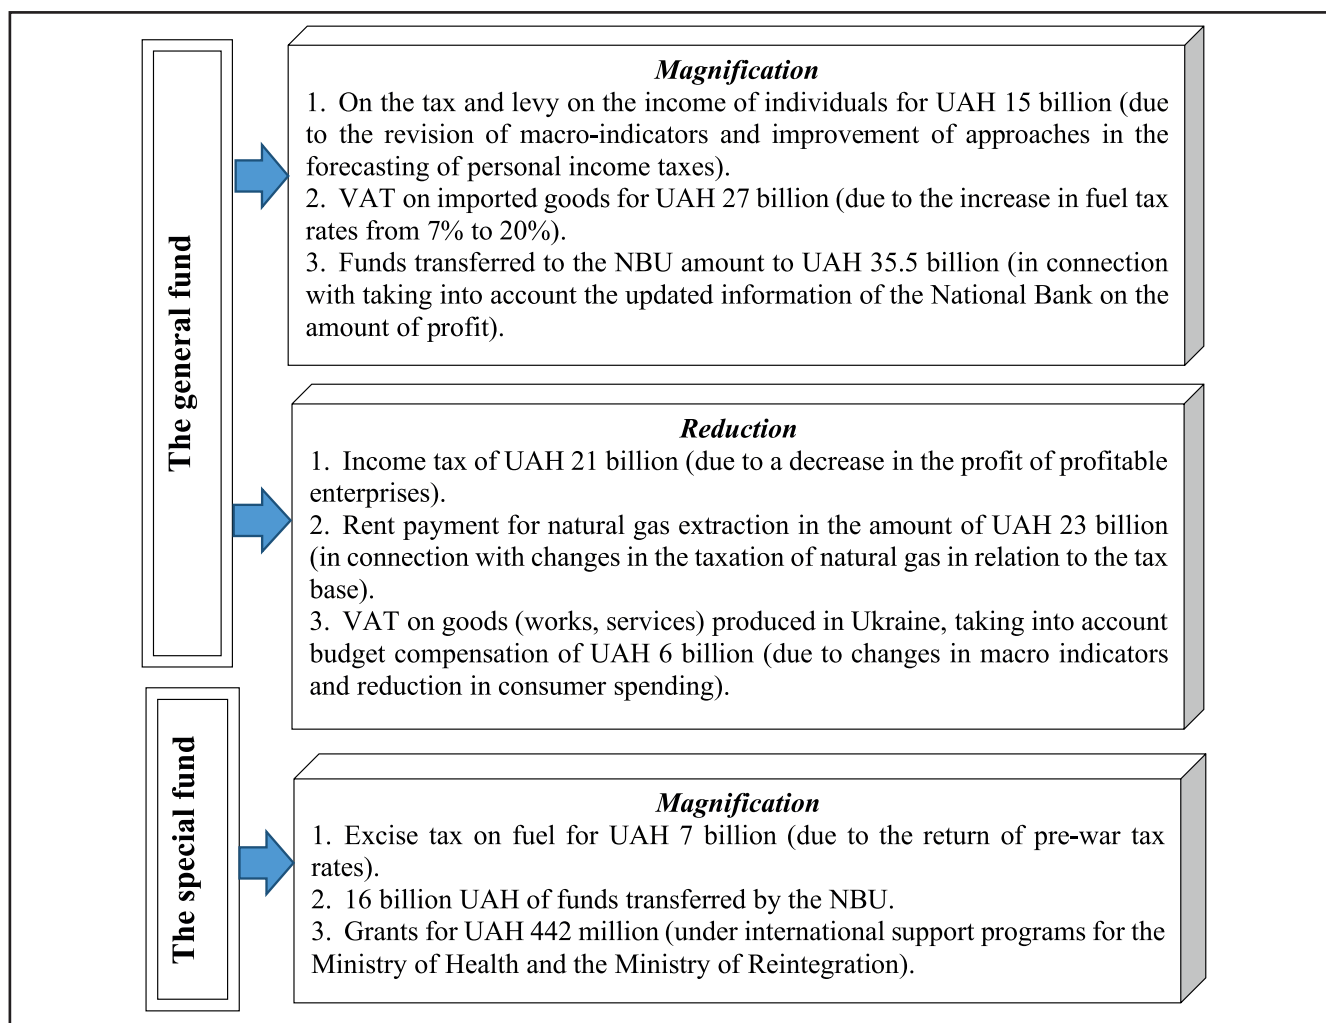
The general fund

Magnification
1. On the tax and levy on the income of individuals for UAH 15 billion (due to the revision of macro-indicators and improvement of approaches in the forecasting of personal income taxes).
2. VAT on imported goods for UAH 27 billion (due to the increase in fuel tax rates from 7% to 20%).
3. Funds transferred to the NBU amount to UAH 35.5 billion (in connection with taking into account the updated information of the National Bank on the amount of profit).

Reduction
1. Income tax of UAH 21 billion (due to a decrease in the profit of profitable enterprises).
2. Rent payment for natural gas extraction in the amount of UAH 23 billion (in connection with changes in the taxation of natural gas in relation to the tax base).
3. VAT on goods (works, services) produced in Ukraine, taking into account budget compensation of UAH 6 billion (due to changes in macro indicators and reduction in consumer spending).

The special fund

Magnification
1. Excise tax on fuel for UAH 7 billion (due to the return of pre-war tax rates).
2. 16 billion UAH of funds transferred by the NBU.
3. Grants for UAH 442 million (under international support programs for the Ministry of Health and the Ministry of Reintegration).